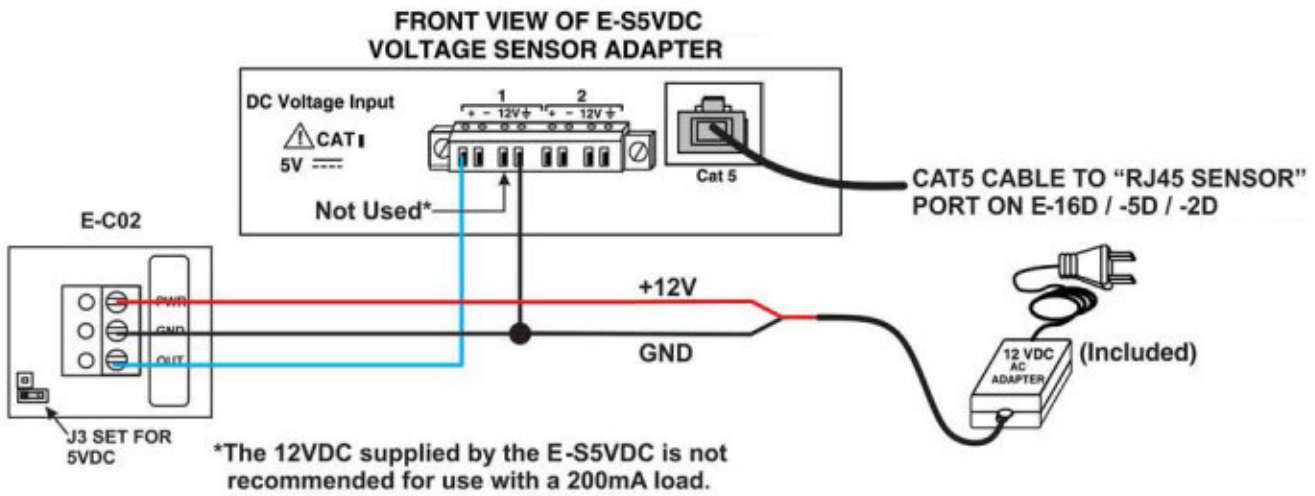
FRONT VIEW OF E-S5VDC
VOLTAGE SENSOR ADAPTER

DC Voltage Input

CAT I

5V

1
+ − 12V ⏚

2
+ − 12V ⏚

Cat 5

CAT5 CABLE TO "RJ45 SENSOR" PORT ON E-16D / -5D / -2D

Not Used*

E-C02

PWR
GND
OUT

+12V

GND

12 VDC
AC
ADAPTER

(Included)

J3 SET FOR 5VDC

*The 12VDC supplied by the E-S5VDC is not recommended for use with a 200mA load.